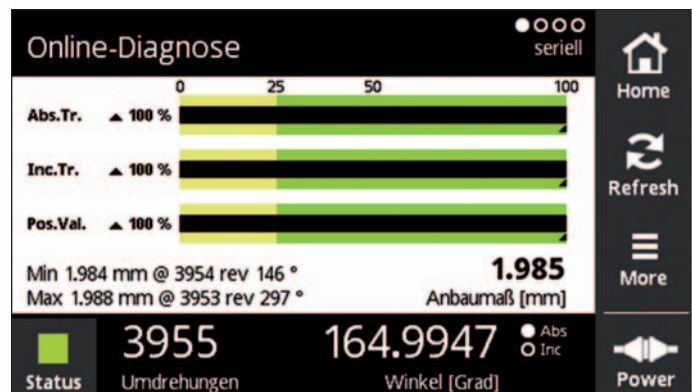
Online-Diagnose

seriell

Home

Refresh

More

Power

0 25 50 100

Abs.Tr. ▲ 100 %

Inc.Tr. ▲ 100 %

Pos.Val. ▲ 100 %

Min 1.984 mm @ 3954 rev 146 °

Max 1.988 mm @ 3953 rev 297 °

1.985

Anbaumaß [mm]

Status

3955

Umdrehungen

164.9947

Abs

Inc

Winkel [Grad]